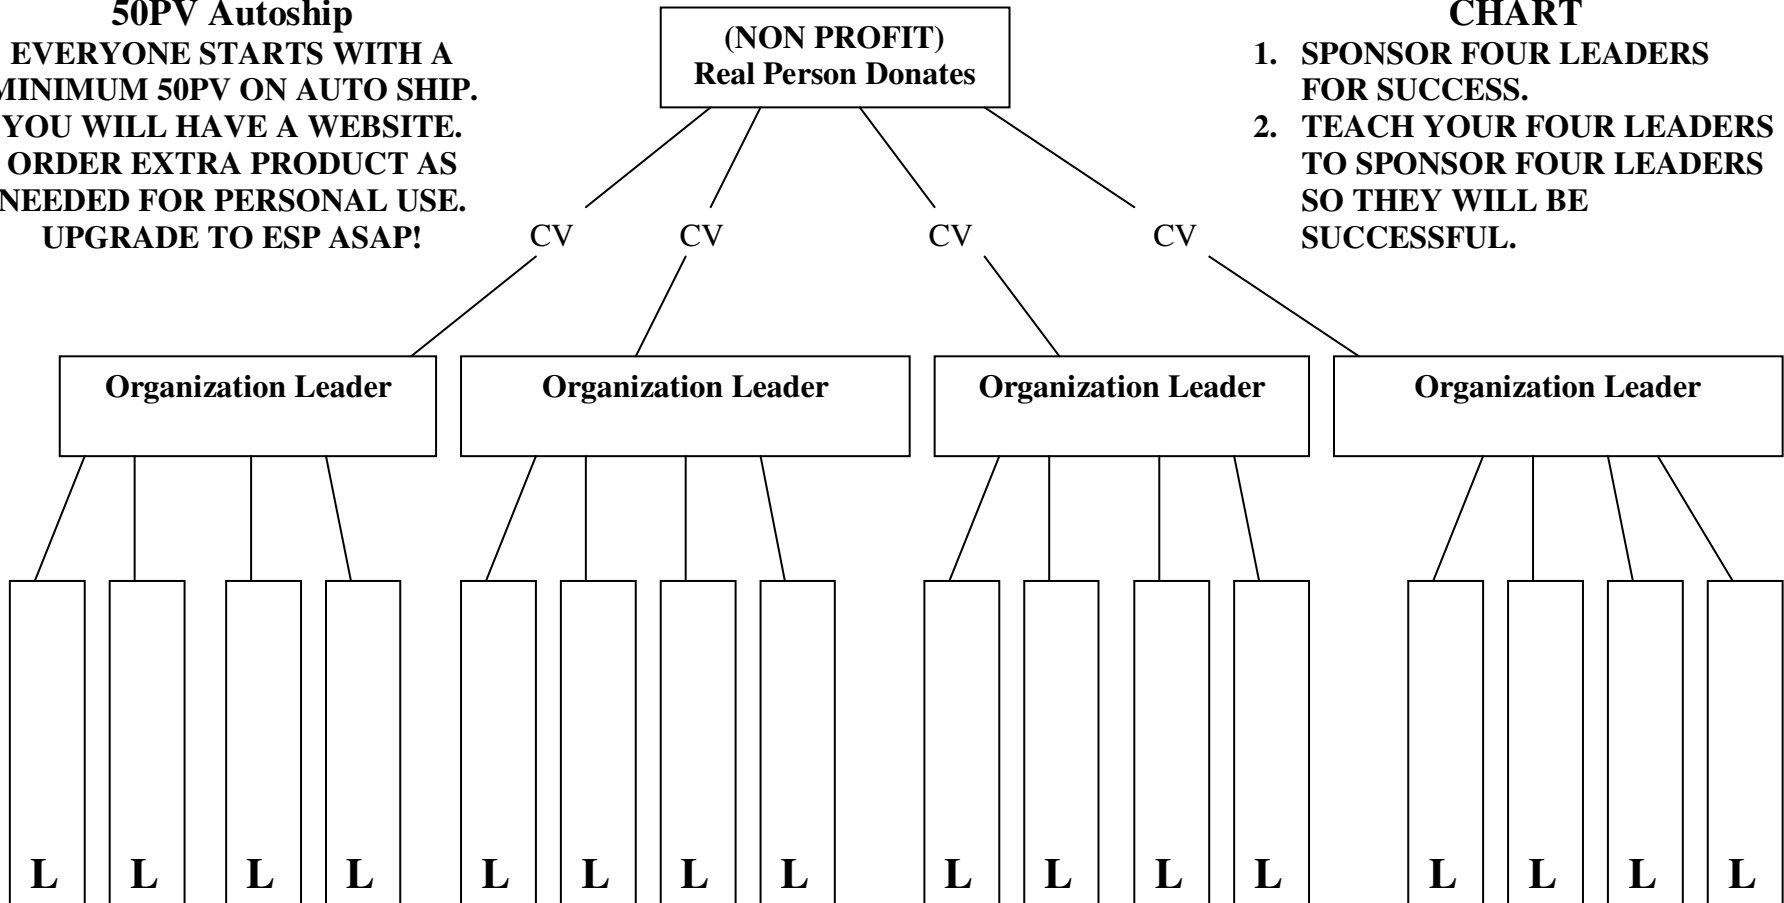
50PV Autoship
EVERYONE STARTS WITH A
MINIMUM 50PV ON AUTO SHIP.
YOU WILL HAVE A WEBSITE.
ORDER EXTRA PRODUCT AS
NEEDED FOR PERSONAL USE.
UPGRADE TO ESP ASAP!

(NON PROFIT)
Real Person Donates

CHART
1. SPONSOR FOUR LEADERS FOR SUCCESS.
2. TEACH YOUR FOUR LEADERS TO SPONSOR FOUR LEADERS SO THEY WILL BE SUCCESSFUL.

CV CV CV CV

Organization Leader
Organization Leader
Organization Leader
Organization Leader

L L L L L L L L L L L L L L L L